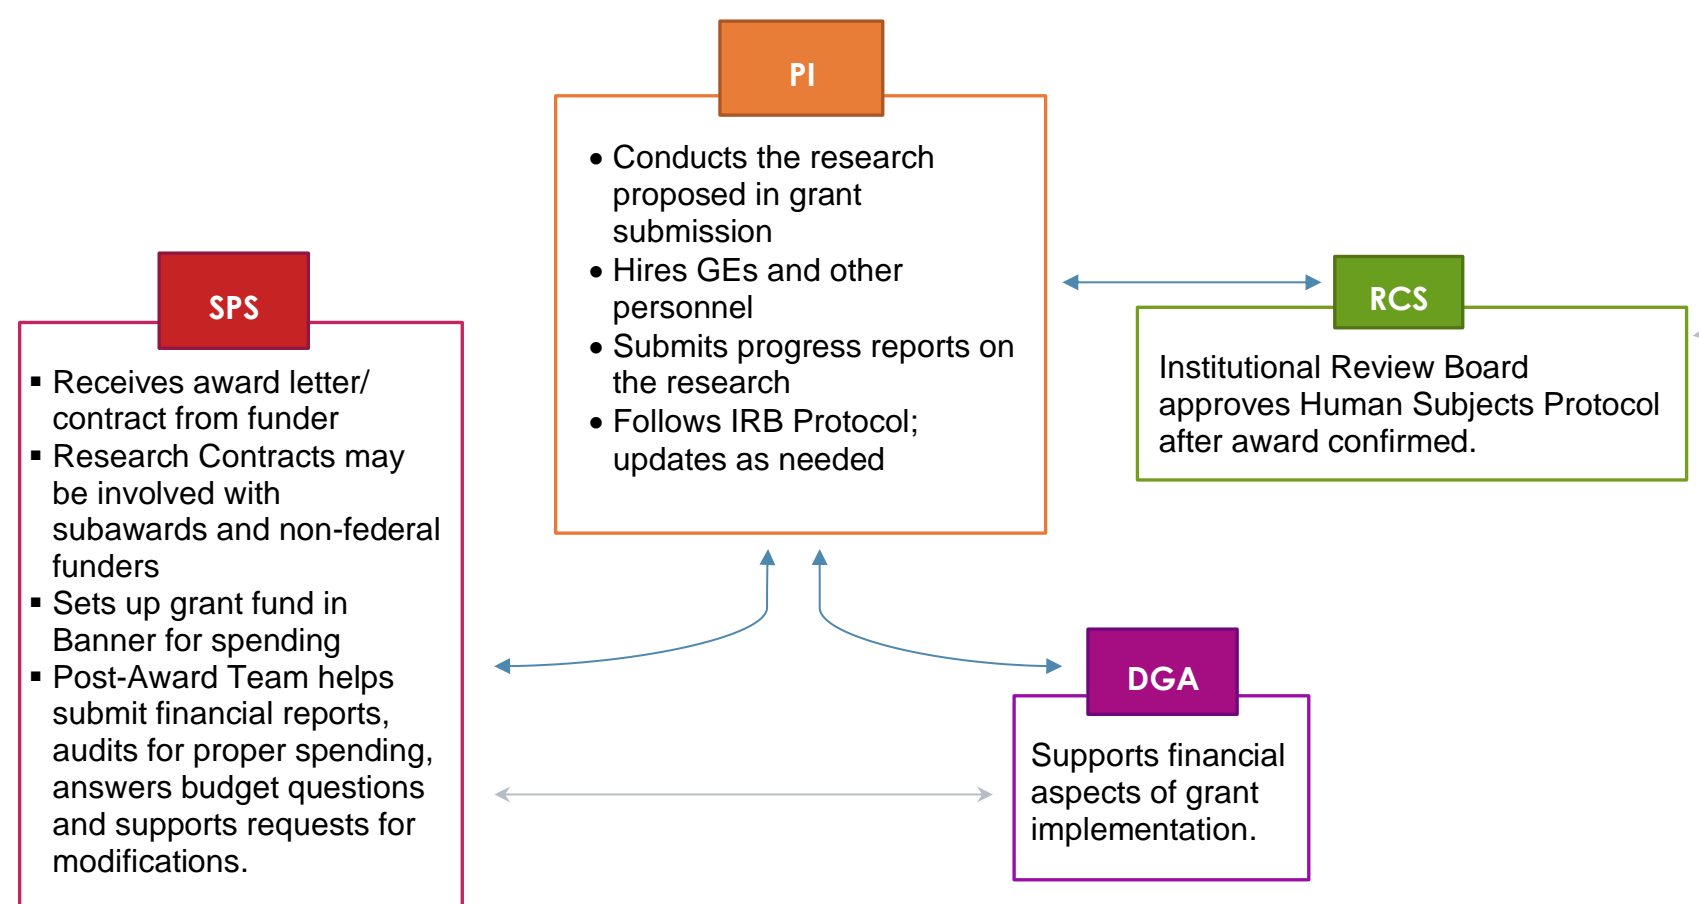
PI

• Conducts the research proposed in grant submission
• Hires GEs and other personnel
• Submits progress reports on the research
• Follows IRB Protocol; updates as needed

SPS

▪ Receives award letter/ contract from funder
▪ Research Contracts may be involved with subawards and non-federal funders
▪ Sets up grant fund in Banner for spending
▪ Post-Award Team helps submit financial reports, audits for proper spending, answers budget questions and supports requests for modifications.

RCS

Institutional Review Board approves Human Subjects Protocol after award confirmed.

DGA

Supports financial aspects of grant implementation.